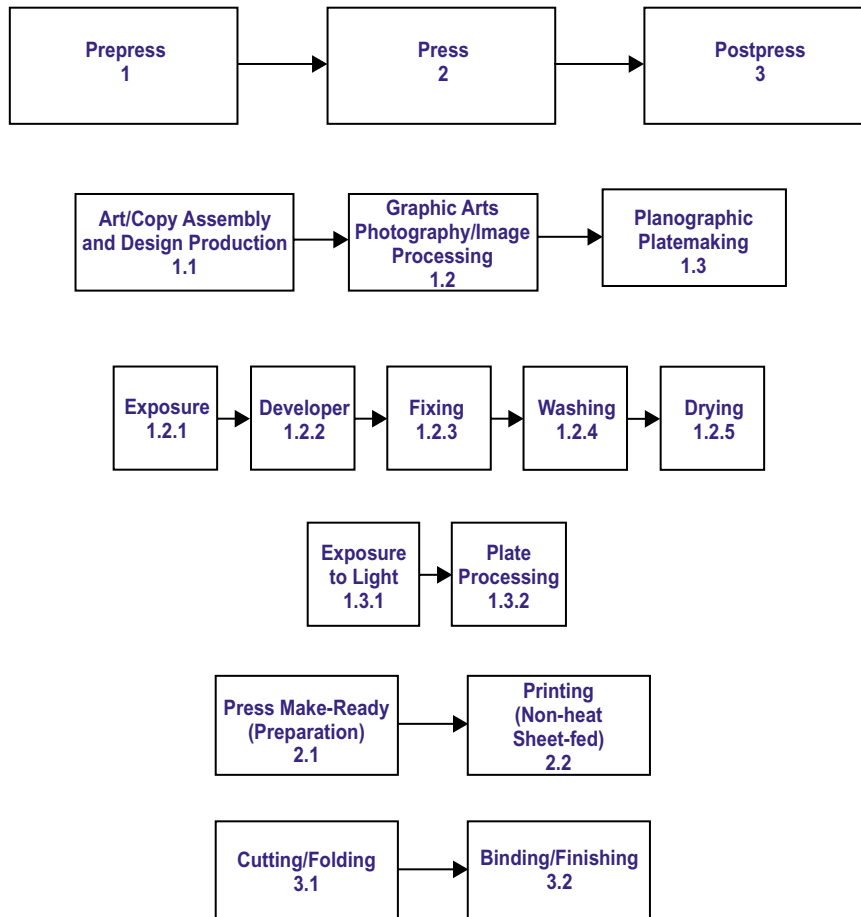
Prepress
1

Press
2

Postpress
3

Art/Copy Assembly and Design Production
1.1

Graphic Arts Photography/Image Processing
1.2

Planographic Platemaking
1.3

Exposure
1.2.1

Developer
1.2.2

Fixing
1.2.3

Washing
1.2.4

Drying
1.2.5

Exposure to Light
1.3.1

Plate Processing
1.3.2

Press Make-Ready (Preparation)
2.1

Printing (Non-heat Sheet-fed)
2.2

Cutting/Folding
3.1

Binding/Finishing
3.2